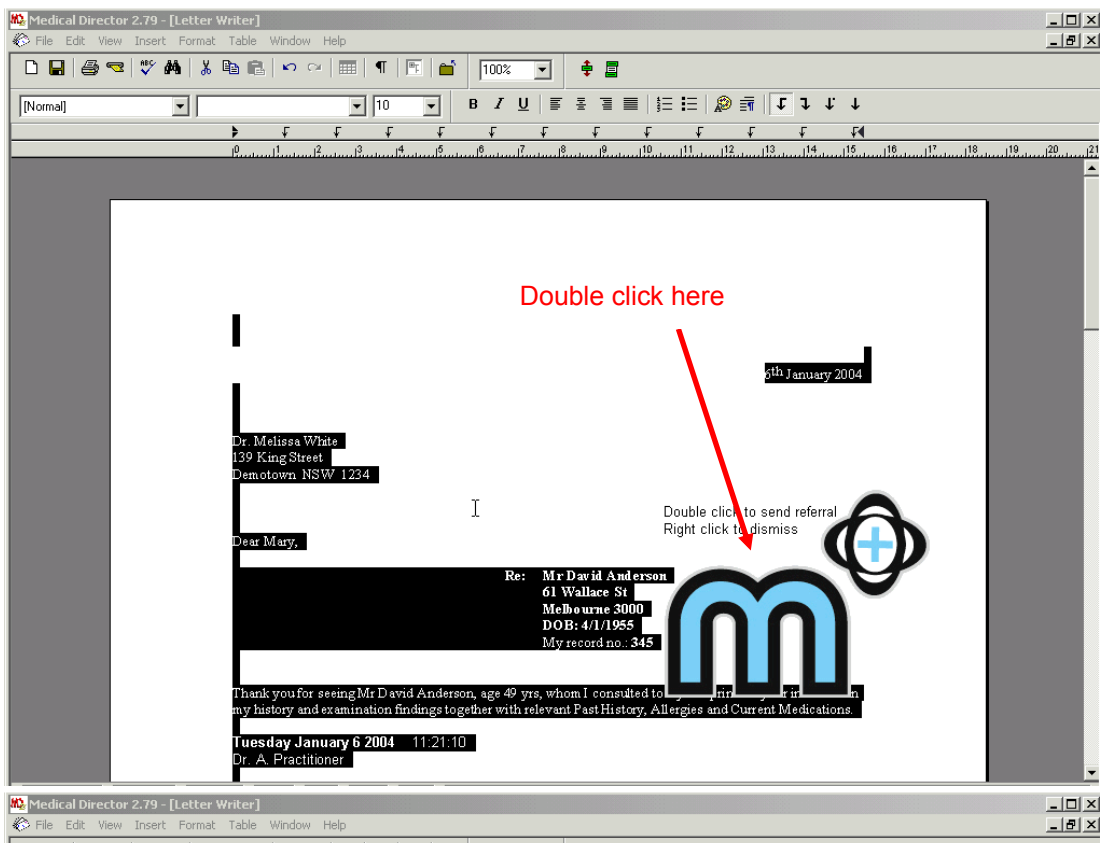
Medical Director 2.79 - [Letter Writer]

File Edit View Insert Format Table Window Help

100%

[Normal] 10

B I U

Double click here

6th January 2004

Dr. Melissa White
139 King Street
Demotown NSW 1234

Double click to send referral
Right click to dismiss

Dear Mary,

Re: Mr David Anderson
61 Wallace St
Melbourne 3000
DOB: 4/1/1955
My record no.: 345

Thank you for seeing Mr David Anderson, age 49 yrs, whom I consulted to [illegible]
my history and examination findings together with relevant Past History, Allergies and Current Medications.

Tuesday January 6 2004 11:21:10
Dr. A. Practitioner

Medical Director 2.79 - [Letter Writer]

File Edit View Insert Format Table Window Help